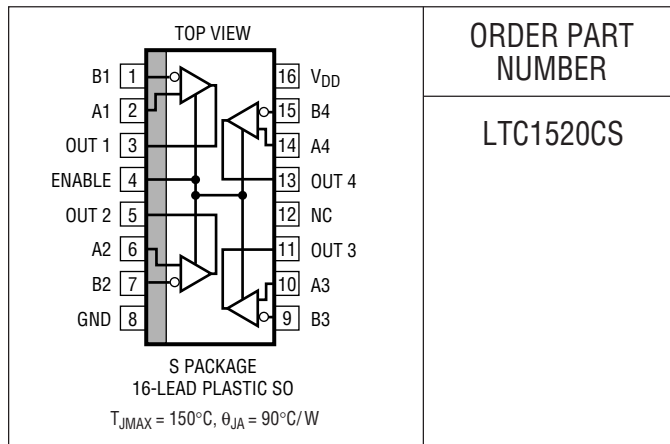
TOP VIEW

| | | | | |
|---|---|---|---|---|
| B1 | 1 | | 16 | $V_{DD}$ |
| A1 | 2 | | 15 | B4 |
| OUT 1 | 3 | | 14 | A4 |
| ENABLE | 4 | | 13 | OUT 4 |
| OUT 2 | 5 | | 12 | NC |
| A2 | 6 | | 11 | OUT 3 |
| B2 | 7 | | 10 | A3 |
| GND | 8 | | 9 | B3 |

S PACKAGE
16-LEAD PLASTIC SO

$T_{JMAX} = 150°C, \theta_{JA} = 90°C/W$

ORDER PART NUMBER

LTC1520CS